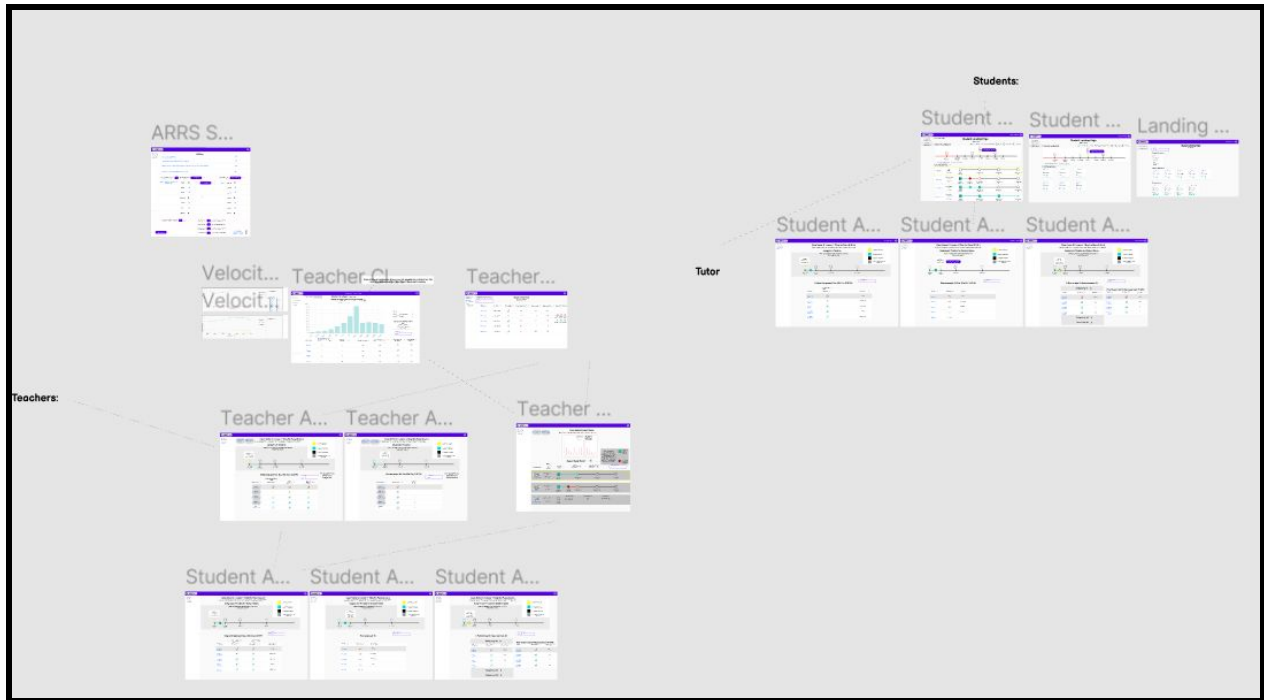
Students:

Student ...

Student ...

Landing ...

ARRS S...

Tutor

Student A...

Student A...

Student A...

Velocit...

Velocit...

Teacher Cl...

Teacher...

Teachers:

Teacher A...

Teacher A...

Teacher ...

Student A...

Student A...

Student A...